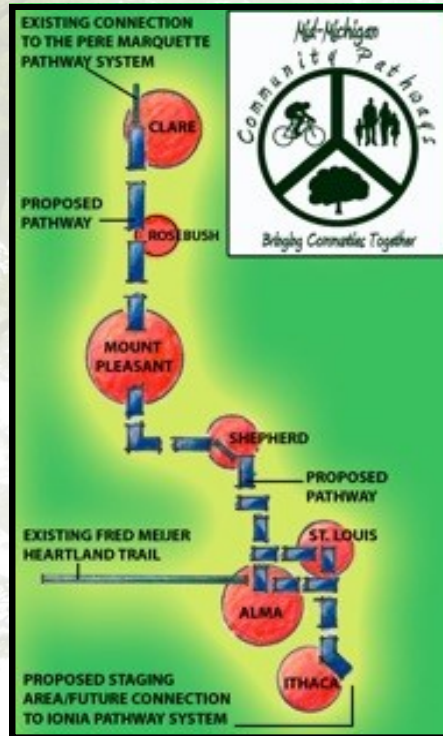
EXISTING CONNECTION TO THE PERE MARQUETTE PATHWAY SYSTEM

Mid-Michigan
Community Pathways
Bringing Communities Together

CLARE

PROPOSED PATHWAY

ROSEBUSH

MOUNT PLEASANT

SHEPHERD

PROPOSED PATHWAY

EXISTING FRED MEIJER HEARTLAND TRAIL

ST. LOUIS

ALMA

PROPOSED STAGING AREA/FUTURE CONNECTION TO IONIA PATHWAY SYSTEM

ITHACA